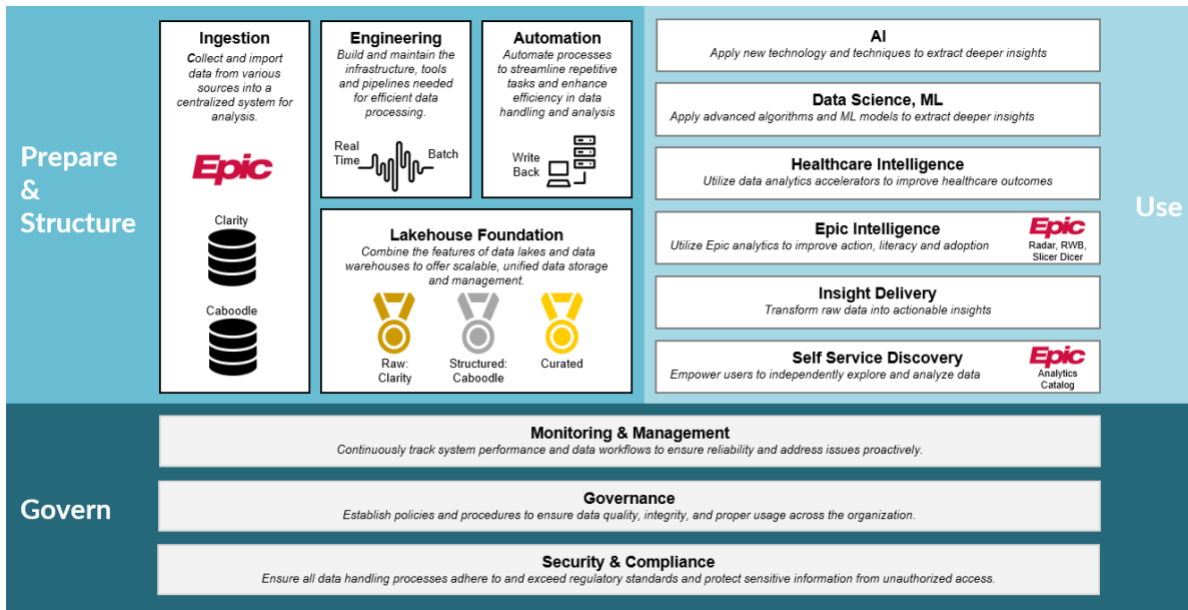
Prepare & Structure

Ingestion
Collect and import data from various sources into a centralized system for analysis.

Epic

Clarity

Caboodle

Engineering
Build and maintain the infrastructure, tools and pipelines needed for efficient data processing.

Real Time

Batch

Automation
Automate processes to streamline repetitive tasks and enhance efficiency in data handling and analysis

Write Back

Lakehouse Foundation
Combine the features of data lakes and data warehouses to offer scalable, unified data storage and management.

Raw: Clarity

Structured: Caboodle

Curated

AI
Apply new technology and techniques to extract deeper insights

Data Science, ML
Apply advanced algorithms and ML models to extract deeper insights

Healthcare Intelligence
Utilize data analytics accelerators to improve healthcare outcomes

Epic Intelligence
Utilize Epic analytics to improve action, literacy and adoption

Epic
Radar, RWB, Slicer Dicer

Insight Delivery
Transform raw data into actionable insights

Self Service Discovery
Empower users to independently explore and analyze data

Epic
Analytics Catalog

Use

Govern

Monitoring & Management
Continuously track system performance and data workflows to ensure reliability and address issues proactively.

Governance
Establish policies and procedures to ensure data quality, integrity, and proper usage across the organization.

Security & Compliance
Ensure all data handling processes adhere to and exceed regulatory standards and protect sensitive information from unauthorized access.